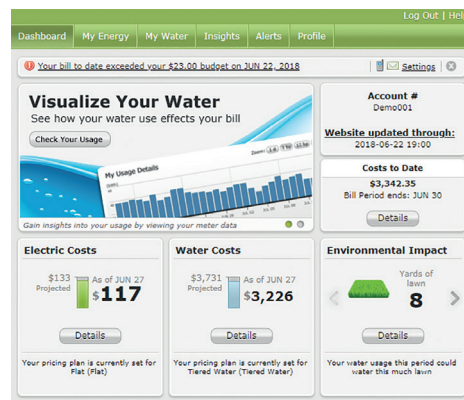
Log Out | Hel

Dashboard My Energy My Water Insights Alerts Profile

! Your bill to date exceeded your $23.00 budget on JUN 22, 2018 Settings

Visualize Your Water
See how your water use effects your bill
Check Your Usage
My Usage Details
Gain insights into your usage by viewing your meter data

Account #
Demo001

Website updated through:
2018-06-22 19:00

Costs to Date
$3,342.35
Bill Period ends: JUN 30
Details

Electric Costs
$133 Projected
As of JUN 27
$117
Details
Your pricing plan is currently set for Flat (Flat)

Water Costs
$3,731 Projected
As of JUN 27
$3,226
Details
Your pricing plan is currently set for Tiered Water (Tiered Water)

Environmental Impact
Yards of lawn
8
Details
Your water usage this period could water this much lawn